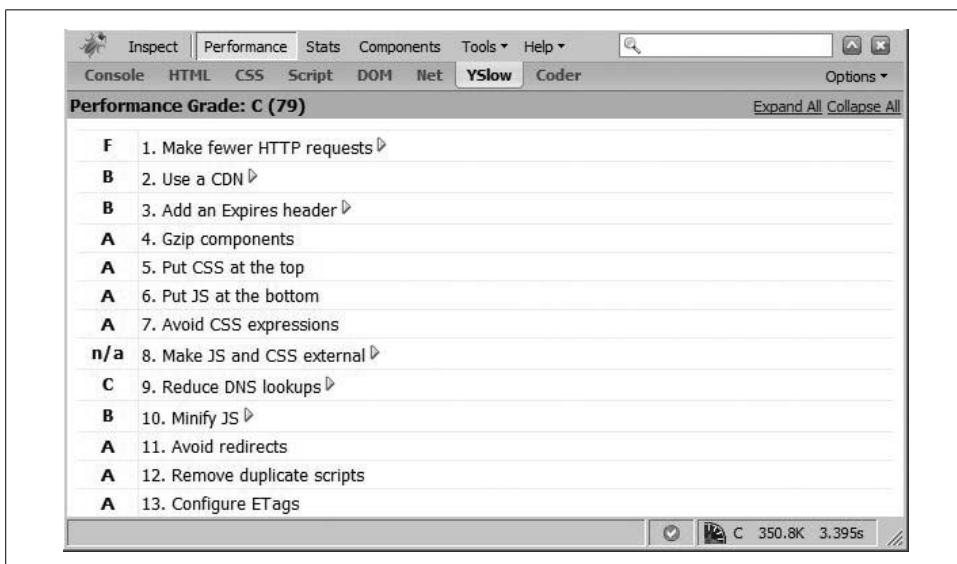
Inspect | Performance | Stats | Components | Tools ▾ | Help ▾

Console | HTML | CSS | Script | DOM | Net | YSlow | Coder | Options ▾

Performance Grade: C (79)

Expand All Collapse All

| | |
|---|---|
| F | 1. Make fewer HTTP requests |
| B | 2. Use a CDN |
| B | 3. Add an Expires header |
| A | 4. Gzip components |
| A | 5. Put CSS at the top |
| A | 6. Put JS at the bottom |
| A | 7. Avoid CSS expressions |
| n/a | 8. Make JS and CSS external |
| C | 9. Reduce DNS lookups |
| B | 10. Minify JS |
| A | 11. Avoid redirects |
| A | 12. Remove duplicate scripts |
| A | 13. Configure ETags |

C 350.8K 3.395s